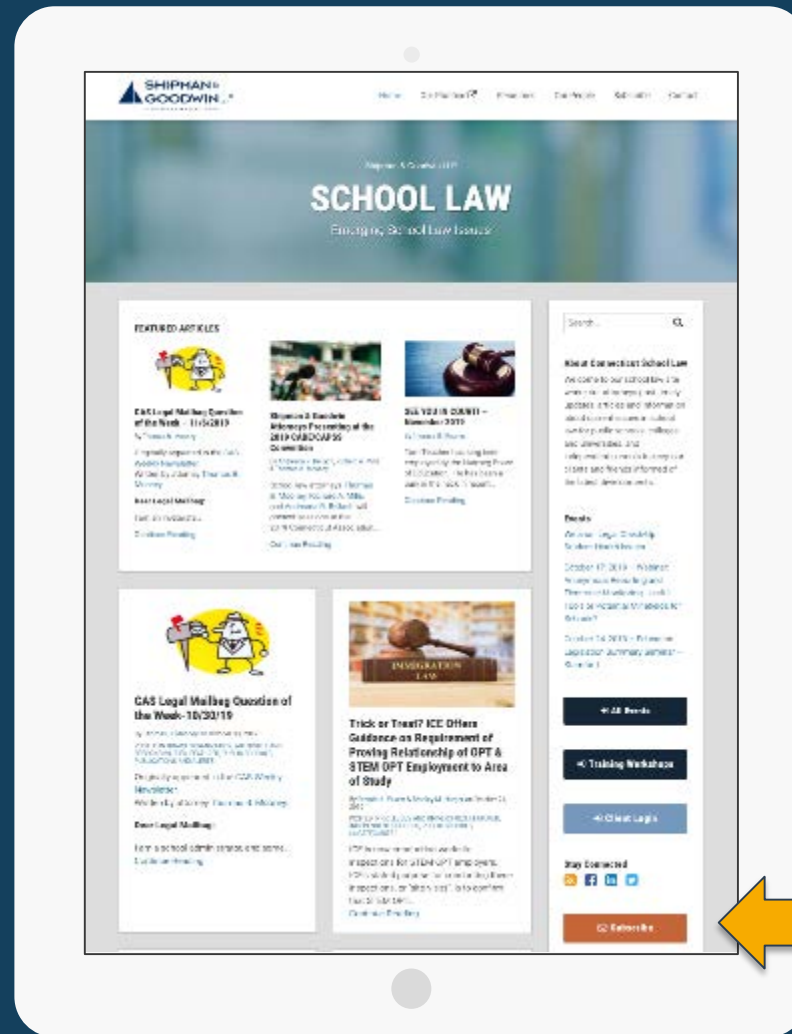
SHIPMAN & GOODWIN LLP

Home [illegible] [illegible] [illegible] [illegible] Contact

Shipman & Goodwin LLP

SCHOOL LAW

Emerging School Law Issues

FEATURED ARTICLES

CAS Legal Mailbag Question of the Week – 11/5/2019

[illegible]

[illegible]

Dear Legal Mailbag:

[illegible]

Continue Reading

Shipman & Goodwin Attorneys Presenting at the 2019 CABE/CAPSS Convention

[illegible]

Continue Reading

SEE YOU IN COURT! – November 2019

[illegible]

Continue Reading

Search...

About Connecticut School Law

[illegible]

Events

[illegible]

+ All Events

+ Training Workshops

+ Client Login

Stay Connected

Subscribe

CAS Legal Mailbag Question of the Week–10/30/19

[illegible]

Originally appeared in the CAS Weekly Newsletter.

Written by Attorney Thomas B. Mooney

Dear Legal Mailbag:

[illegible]

Continue Reading

IMMIGRATION LAW

Trick or Treat? ICE Offers Guidance on Requirement of Proving Relationship of OPT & STEM OPT Employment to Area of Study

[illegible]

Continue Reading